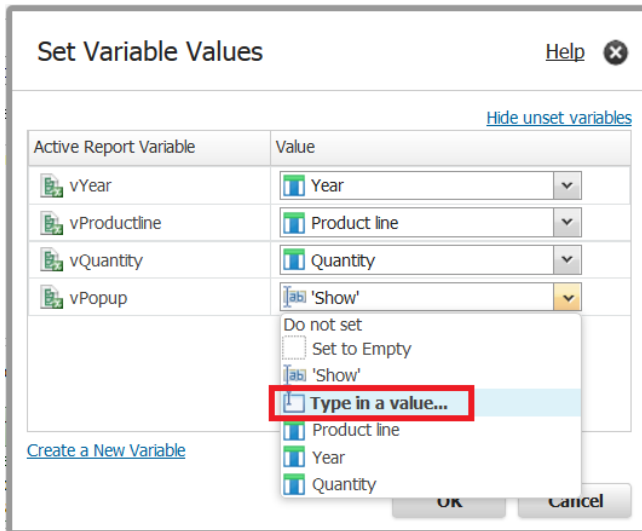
Set Variable Values

Help

Hide unset variables

| Active Report Variable | Value |
|---|---|
| vYear | Year |
| vProductline | Product line |
| vQuantity | Quantity |
| vPopup | 'Show' |

Do not set
Set to Empty
'Show'
Type in a value...
Product line
Year
Quantity

Create a New Variable

OK

Cancel